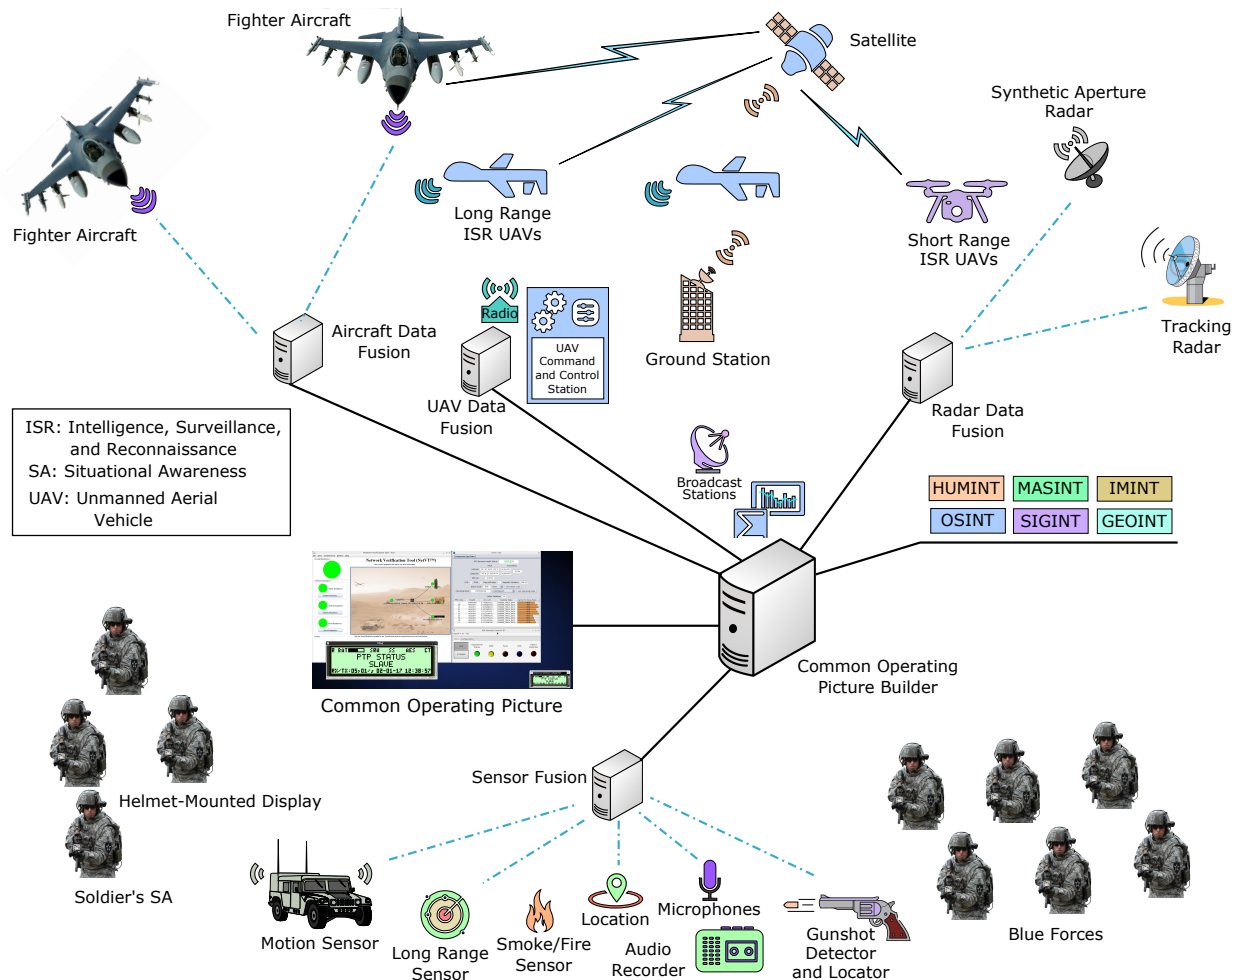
Fighter Aircraft

Satellite

Synthetic Aperture Radar

Fighter Aircraft

Long Range ISR UAVs

Short Range ISR UAVs

Radio

UAV Command and Control Station

Ground Station

Tracking Radar

Aircraft Data Fusion

UAV Data Fusion

Radar Data Fusion

ISR: Intelligence, Surveillance, and Reconnaissance
SA: Situational Awareness
UAV: Unmanned Aerial Vehicle

Broadcast Stations

| HUMINT | MASINT | IMINT |
|---|---|---|
| OSINT | SIGINT | GEOINT |

PTP STATUS SLAVE

Common Operating Picture

Common Operating Picture Builder

Sensor Fusion

Helmet-Mounted Display

Soldier's SA

Motion Sensor

Long Range Sensor

Smoke/Fire Sensor

Location

Microphones

Audio Recorder

Gunshot Detector and Locator

Blue Forces